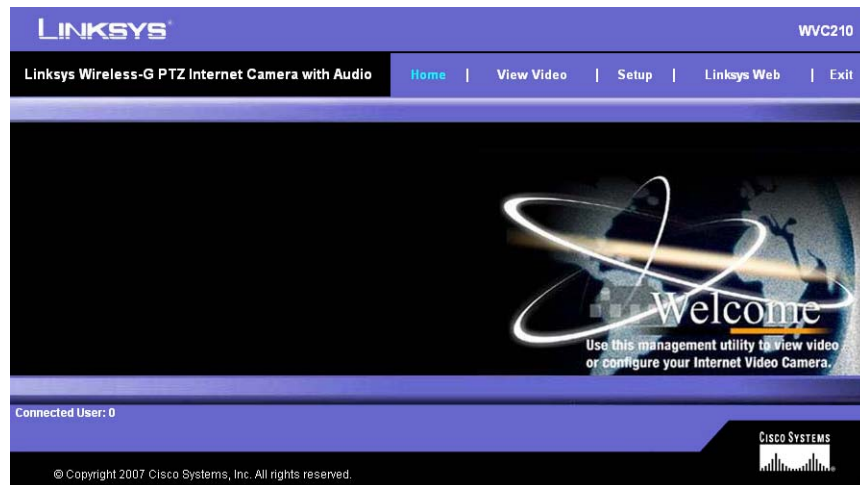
LINKSYS®

WVC210

Linksys Wireless-G PTZ Internet Camera with Audio

Home | View Video | Setup | Linksys Web | Exit

Welcome

Use this management utility to view video or configure your Internet Video Camera.

Connected User: 0

CISCO SYSTEMS

© Copyright 2007 Cisco Systems, Inc. All rights reserved.